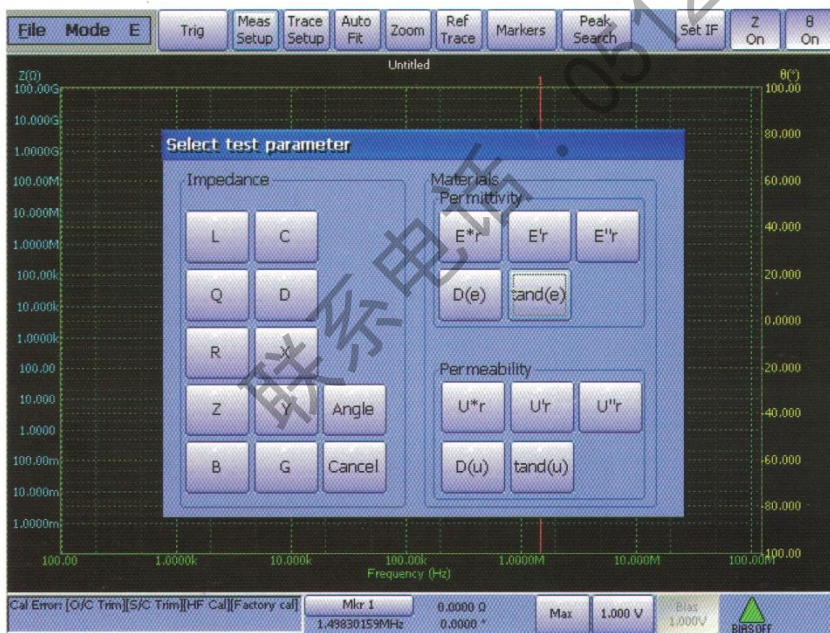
File Mode E Trig Meas Setup Trace Setup Auto Fit Zoom Ref Trace Markers Peak Search Set IF Z On θ On

Untitled

Z(Ω)
100.00G
10.000G
1.0000G
100.00M
10.000M
1.0000M
100.00k
10.000k
1.0000k
100.00
10.000
1.0000
100.00m
10.000m
1.0000m

θ(°)
100.00
80.000
60.000
40.000
20.000
0.0000
-20.000
-40.000
-60.000
-80.000
-100.00

Select test parameter

Impedance
L C
Q D
R X
Z Y Angle
B G Cancel

Materials
Permittivity
E*r E'r E''r
D(e) tand(e)

Permeability
U*r U'r U''r
D(u) tand(u)

100.00 1.0000k 10.000k 100.00k 1.0000M 10.000M 100.00M
Frequency (Hz)

联系电话 05

Cal Error: [O/C Trim][S/C Trim][HF Cal][Factory cal]
Mkr 1
1.49830159MHz
0.0000 Ω
0.0000 °
Max
1.000 V
Bias
1.000V
BIAS OFF